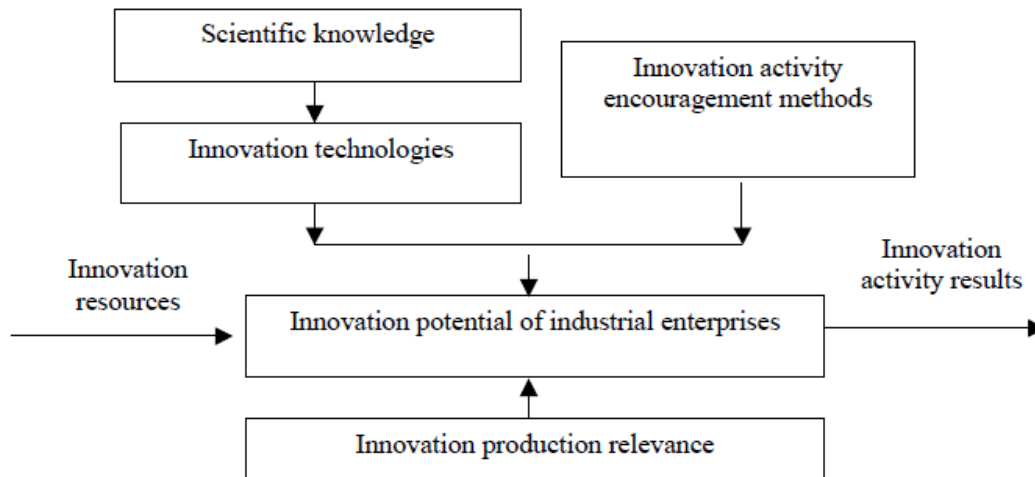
Scientific knowledge

Innovation activity encouragement methods

Innovation technologies

Innovation resources

Innovation activity results

Innovation potential of industrial enterprises

Innovation production relevance